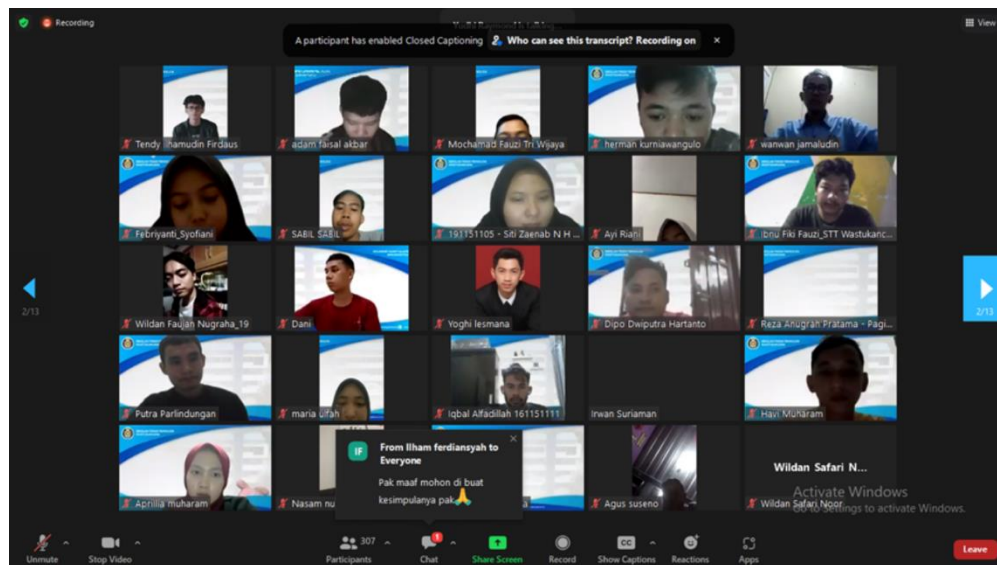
Recording

A participant has enabled Closed Captioning   Who can see this transcript? Recording on   ×

View

Tendy Ihamudin Firdaus
adam faisal akbar
Mochamad Fauzi Tri Wijaya
herman kurniawangulo
wanwan jamaludin
Febriyanti_Syofiani
SABIL SABIL
191151105 - Siti Zaenab N H ...
Ayi Riani
Ibnu Fiki Fauzi_STT Wastukanc...
Wildan Faujan Nugraha_19
Dani
Yoghi Iesmana
Dipo Dwiputra Hartanto
Reza Anugrah Pratama - Pagi...
Putra Parlindungan
maria ulfah
Iqbal Alfadillah 161151111
Irwan Suriaman
Havi Muharam
Aprillia muharam
Nasam nu
Agus suseno
Wildan Safari Noor
Wildan Safari N...

2/13
2/13

IF
From Ilham ferdiansyah to Everyone
Pak maaf mohon di buat kesimpulanya pak🙏

Activate Windows
Go to Settings to activate Windows.

Unmute
Stop Video
307
Participants
1
Chat
Share Screen
Record
CC
Show Captions
Reactions
Apps
Leave